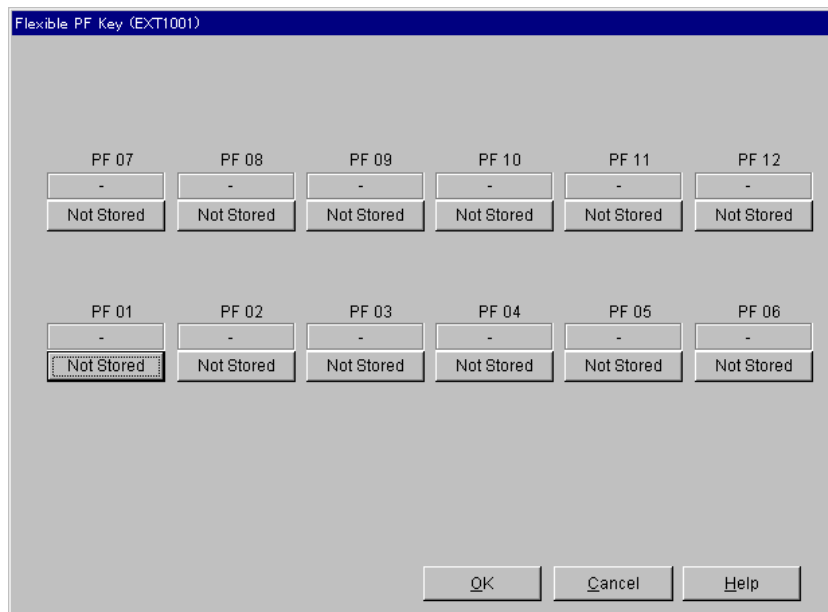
Flexible PF Key (EXT1001)

PF 07
-
Not Stored

PF 08
-
Not Stored

PF 09
-
Not Stored

PF 10
-
Not Stored

PF 11
-
Not Stored

PF 12
-
Not Stored

PF 01
-
Not Stored

PF 02
-
Not Stored

PF 03
-
Not Stored

PF 04
-
Not Stored

PF 05
-
Not Stored

PF 06
-
Not Stored

OK
Cancel
Help